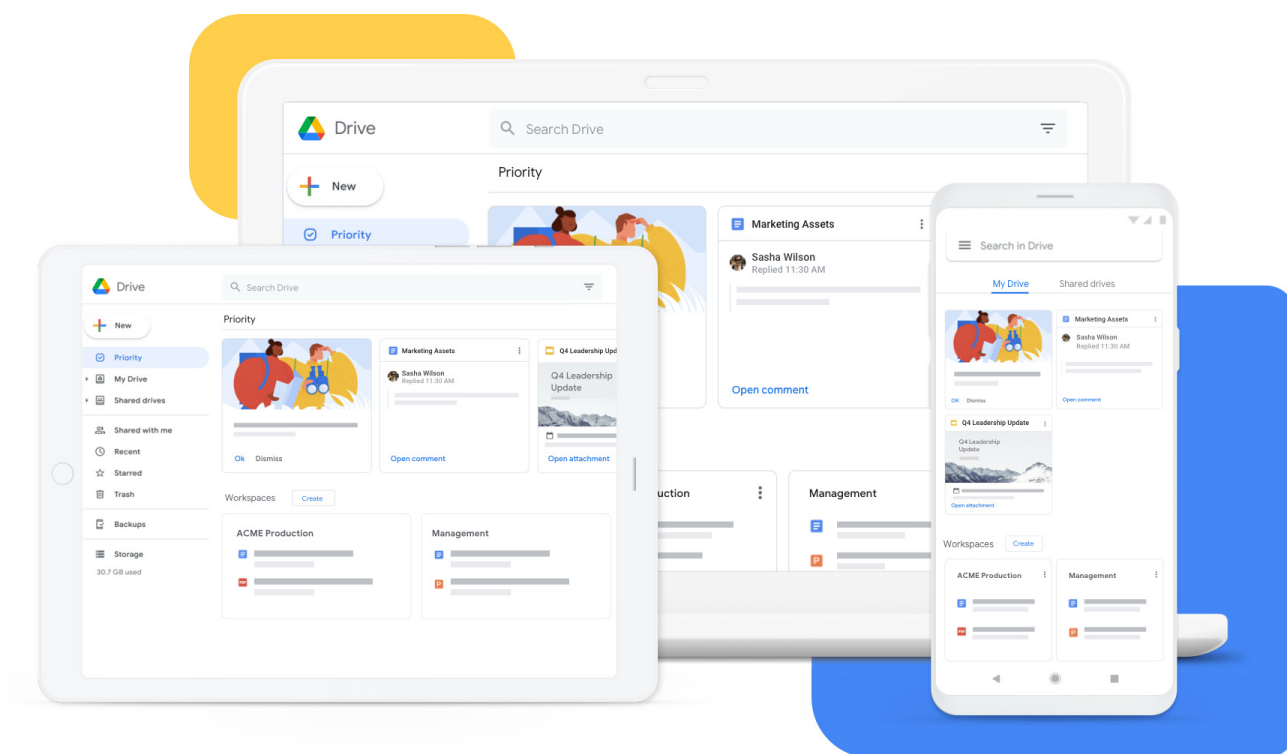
Drive

Search Drive

New

Priority

Priority

Marketing Assets

Sasha Wilson
Replied 11:30 AM

Open comment

uction

Management

Drive

Search Drive

New

Priority

My Drive

Shared drives

Shared with me

Recent

Starred

Trash

Backups

Storage

30.7 GB used

Priority

Marketing Assets

Sasha Wilson
Replied 11:30 AM

Ok Dismiss

Open comment

Q4 Leadership Upd

Q4 Leadership Update

Open attachment

Workspaces Create

ACME Production

Management

Search in Drive

My Drive Shared drives

Marketing Assets

Sasha Wilson
Replied 11:30 AM

OK Dismiss

Open comment

Q4 Leadership Update

Q4 Leadership Update

Open attachment

Workspaces Create

ACME Production

Management